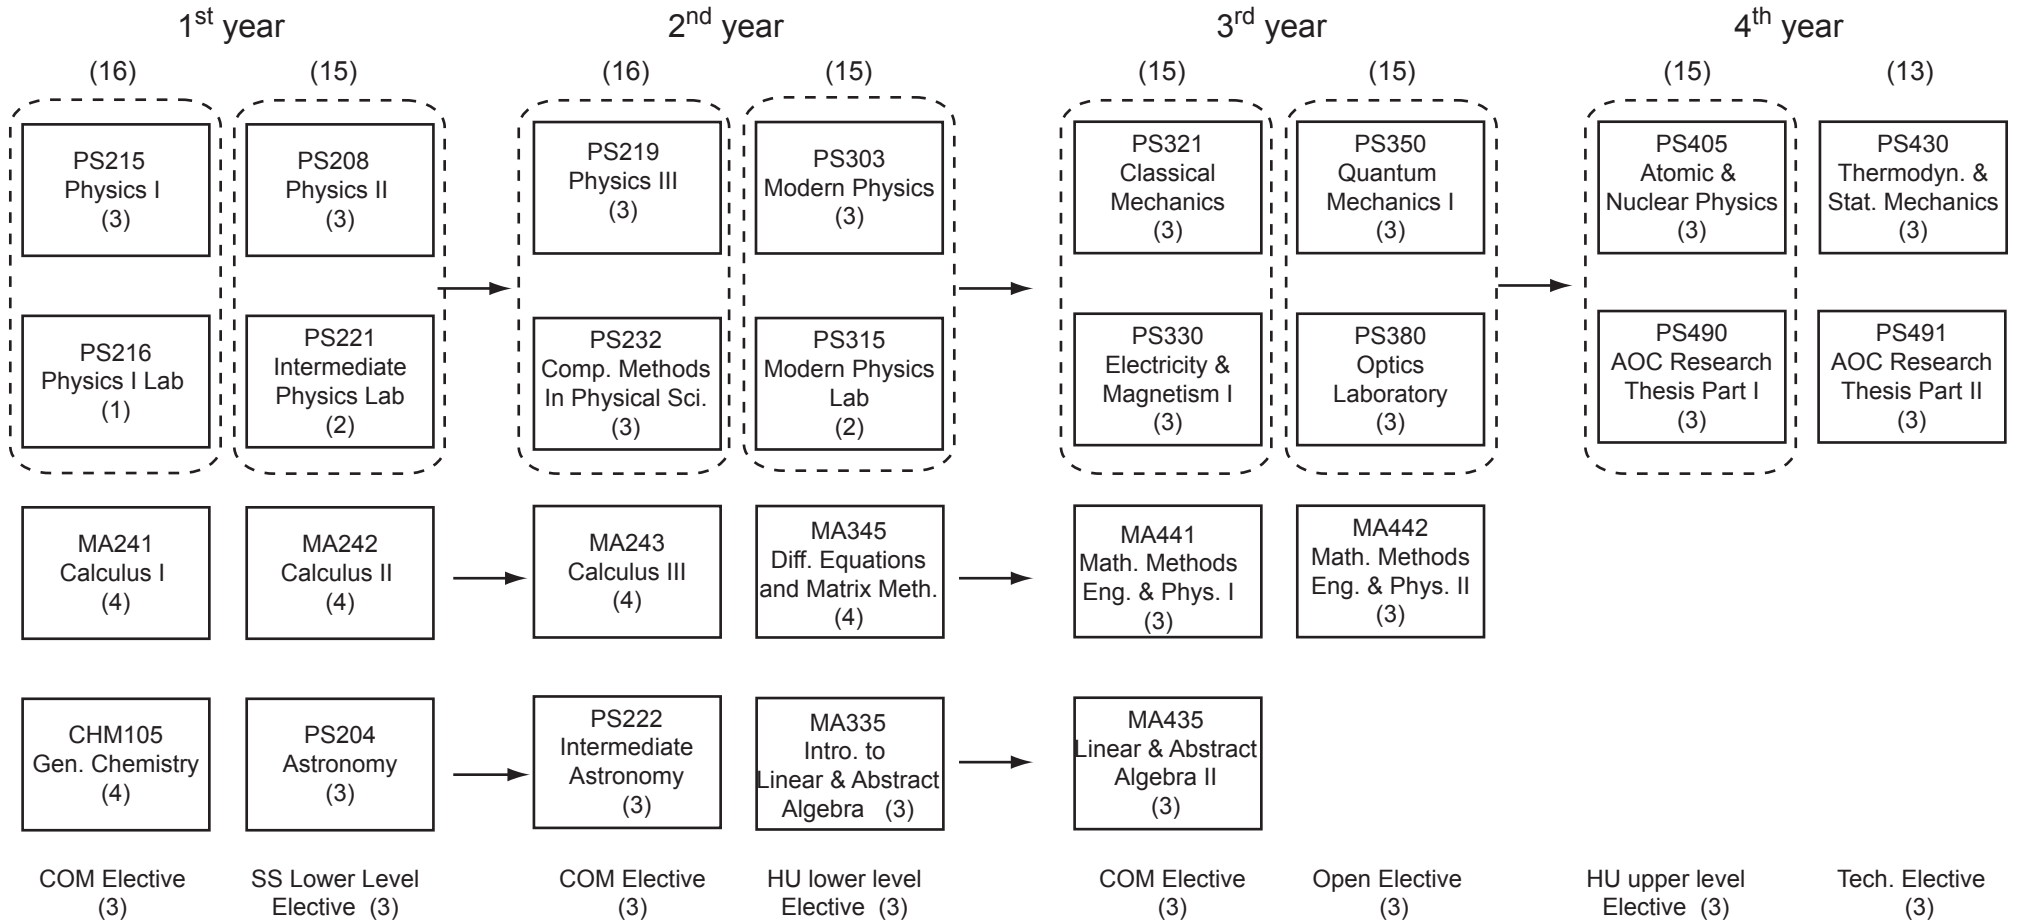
1$^{st}$ year

(16)

PS215 Physics I (3)

PS216 Physics I Lab (1)

MA241 Calculus I (4)

CHM105 Gen. Chemistry (4)

COM Elective (3)

(15)

PS208 Physics II (3)

PS221 Intermediate Physics Lab (2)

MA242 Calculus II (4)

PS204 Astronomy (3)

SS Lower Level Elective (3)

2$^{nd}$ year

(16)

PS219 Physics III (3)

PS232 Comp. Methods In Physical Sci. (3)

MA243 Calculus III (4)

PS222 Intermediate Astronomy (3)

COM Elective (3)

(15)

PS303 Modern Physics (3)

PS315 Modern Physics Lab (2)

MA345 Diff. Equations and Matrix Meth. (4)

MA335 Intro. to Linear & Abstract Algebra (3)

HU lower level Elective (3)

3$^{rd}$ year

(15)

PS321 Classical Mechanics (3)

PS330 Electricity & Magnetism I (3)

MA441 Math. Methods Eng. & Phys. I (3)

MA435 Linear & Abstract Algebra II (3)

COM Elective (3)

(15)

PS350 Quantum Mechanics I (3)

PS380 Optics Laboratory (3)

MA442 Math. Methods Eng. & Phys. II (3)

Open Elective (3)

4$^{th}$ year

(15)

PS405 Atomic & Nuclear Physics (3)

PS490 AOC Research Thesis Part I (3)

HU upper level Elective (3)

(13)

PS430 Thermodyn. & Stat. Mechanics (3)

PS491 AOC Research Thesis Part II (3)

Tech. Elective (3)